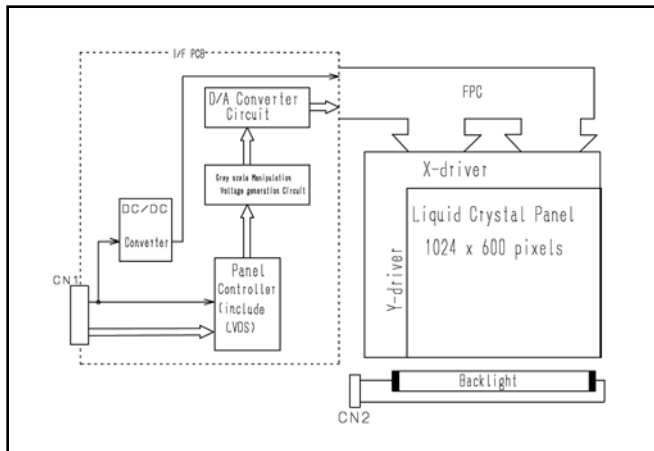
I/F PCB

D/A Converter Circuit

FPC

Grey scale Manipulation Voltage generation Circuit

X-driver

DC/DC Converter

Liquid Crystal Panel
1024 x 600 pixels

Y-driver

CN1

Panel Controller (include LVDS)

Backlight

CN2